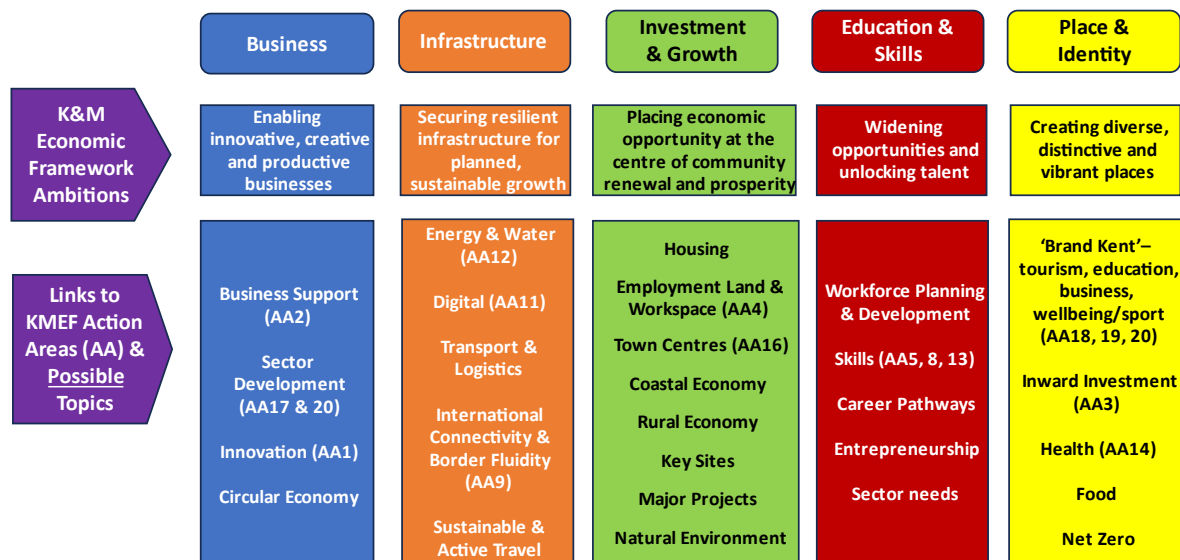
| | Business | Infrastructure | Investment & Growth | Education & Skills | Place & Identity |
|---|---|---|---|---|---|
| K&M Economic Framework Ambitions | Enabling innovative, creative and productive businesses | Securing resilient infrastructure for planned, sustainable growth | Placing economic opportunity at the centre of community renewal and prosperity | Widening opportunities and unlocking talent | Creating diverse, distinctive and vibrant places |
| Links to KMEF Action Areas (AA) & Possible Topics | Business Support (AA2)<br>Sector Development (AA17 & 20)<br>Innovation (AA1)<br>Circular Economy | Energy & Water (AA12)<br>Digital (AA11)<br>Transport & Logistics<br>International Connectivity & Border Fluidity (AA9)<br>Sustainable & Active Travel | Housing<br>Employment Land & Workspace (AA4)<br>Town Centres (AA16)<br>Coastal Economy<br>Rural Economy<br>Key Sites<br>Major Projects<br>Natural Environment | Workforce Planning & Development<br>Skills (AA5, 8, 13)<br>Career Pathways<br>Entrepreneurship<br>Sector needs | 'Brand Kent'– tourism, education, business, wellbeing/sport (AA18, 19, 20)<br>Inward Investment (AA3)<br>Health (AA14)<br>Food<br>Net Zero |